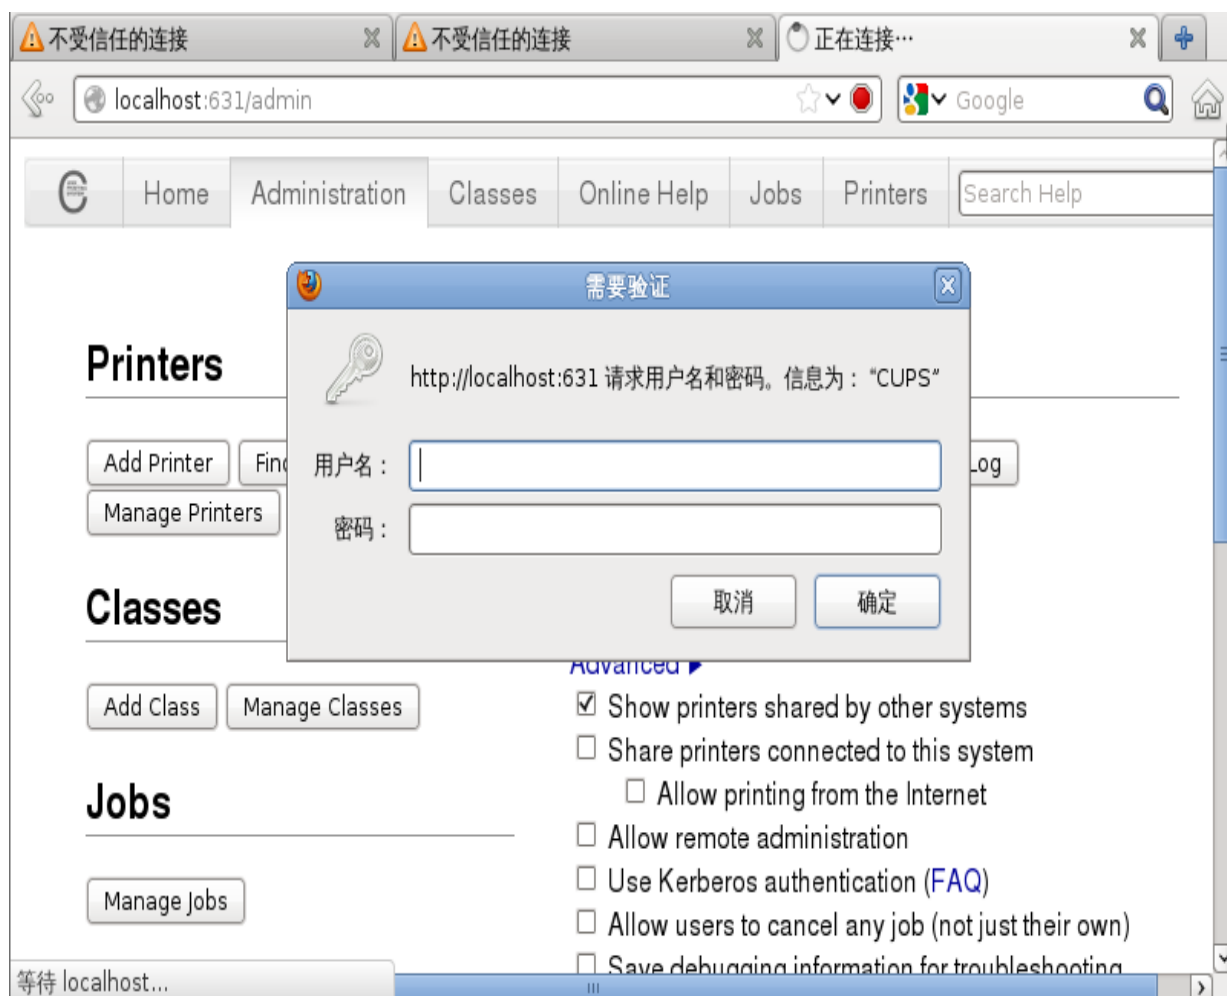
不受信任的连接
不受信任的连接
正在连接…

localhost:631/admin
Google

Home
Administration
Classes
Online Help
Jobs
Printers
Search Help

需要验证
http://localhost:631 请求用户名和密码。信息为："CUPS"
用户名：
密码：
取消
确定

Printers

Add Printer
Fin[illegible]
Log
Manage Printers

Classes

Add Class
Manage Classes

Advanced ▸
☑ Show printers shared by other systems
☐ Share printers connected to this system
☐ Allow printing from the Internet
☐ Allow remote administration
☐ Use Kerberos authentication (FAQ)
☐ Allow users to cancel any job (not just their own)
☐ Save debugging information for troubleshooting

Jobs

Manage Jobs

等待 localhost...